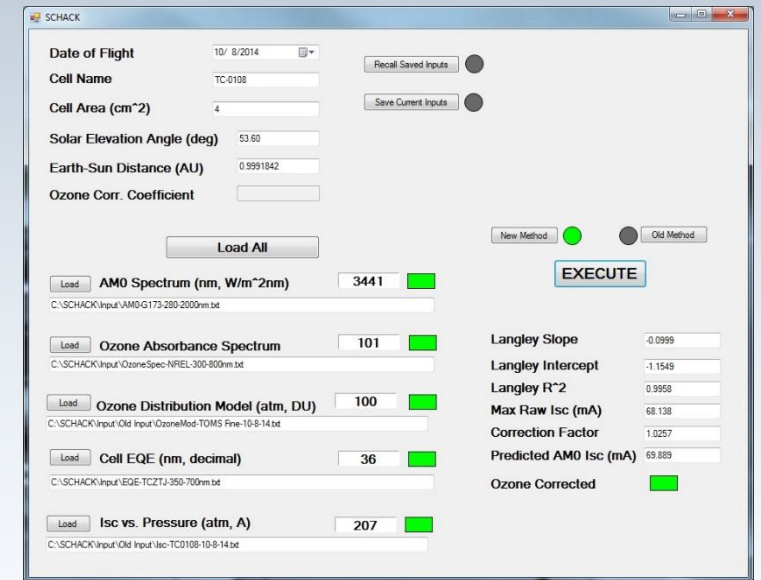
SCHACK

Date of Flight 10/ 8/2014

Cell Name TC-0108

Cell Area (cm^2) 4

Solar Elevation Angle (deg) 53.60

Earth-Sun Distance (AU) 0.9991842

Ozone Corr. Coefficient

Recall Saved Inputs

Save Current Inputs

Load All

New Method

Old Method

EXECUTE

Load AM0 Spectrum (nm, W/m^2nm) 3441
C:\SCHACK\Input\AM0-G173-280-2000nm.txt

Load Ozone Absorbance Spectrum 101
C:\SCHACK\Input\OzoneSpec-NREL-300-800nm.txt

Load Ozone Distribution Model (atm, DU) 100
C:\SCHACK\Input\Old Input\OzoneMod-TOMS Fine-10-8-14.txt

Load Cell EQE (nm, decimal) 36
C:\SCHACK\Input\EQE-TCZTJ-350-700nm.txt

Load Isc vs. Pressure (atm, A) 207
C:\SCHACK\Input\Old Input\Isc-TC0108-10-8-14.txt

Langley Slope -0.0999

Langley Intercept -1.1549

Langley R^2 0.9958

Max Raw Isc (mA) 68.138

Correction Factor 1.0257

Predicted AM0 Isc (mA) 69.889

Ozone Corrected